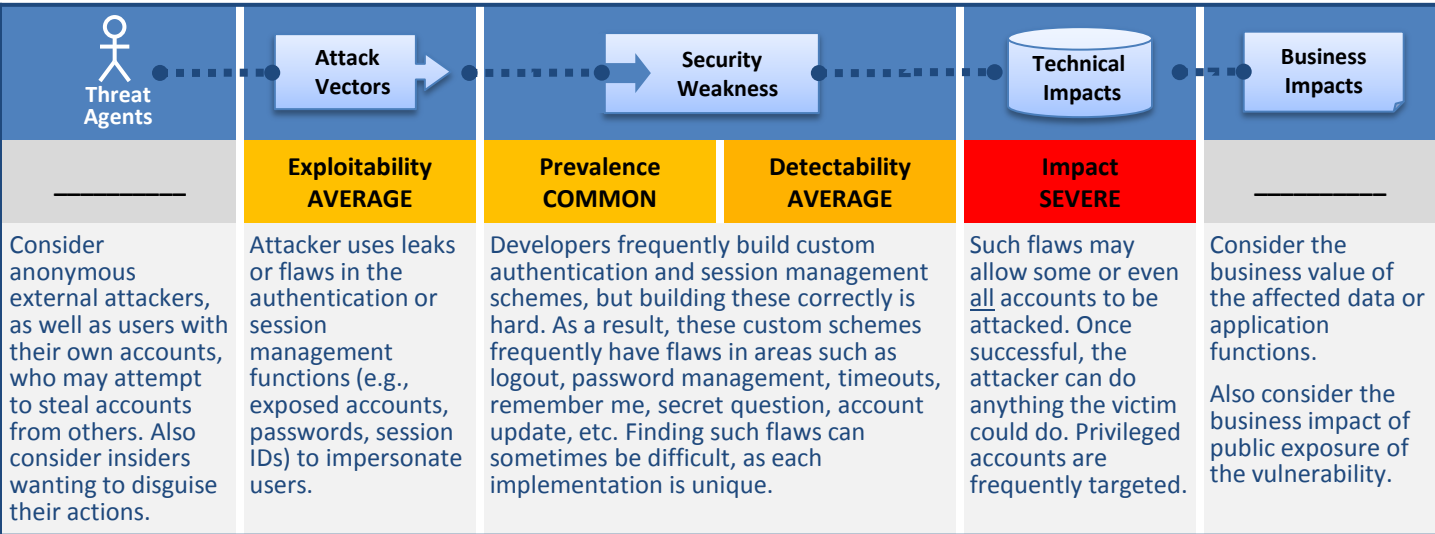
Threat Agents

Attack Vectors

Security Weakness

Technical Impacts

Business Impacts

________

Exploitability AVERAGE

Prevalence COMMON

Detectability AVERAGE

Impact SEVERE

________

Consider anonymous external attackers, as well as users with their own accounts, who may attempt to steal accounts from others. Also consider insiders wanting to disguise their actions.

Attacker uses leaks or flaws in the authentication or session management functions (e.g., exposed accounts, passwords, session IDs) to impersonate users.

Developers frequently build custom authentication and session management schemes, but building these correctly is hard. As a result, these custom schemes frequently have flaws in areas such as logout, password management, timeouts, remember me, secret question, account update, etc. Finding such flaws can sometimes be difficult, as each implementation is unique.

Such flaws may allow some or even all accounts to be attacked. Once successful, the attacker can do anything the victim could do. Privileged accounts are frequently targeted.

Consider the business value of the affected data or application functions.

Also consider the business impact of public exposure of the vulnerability.